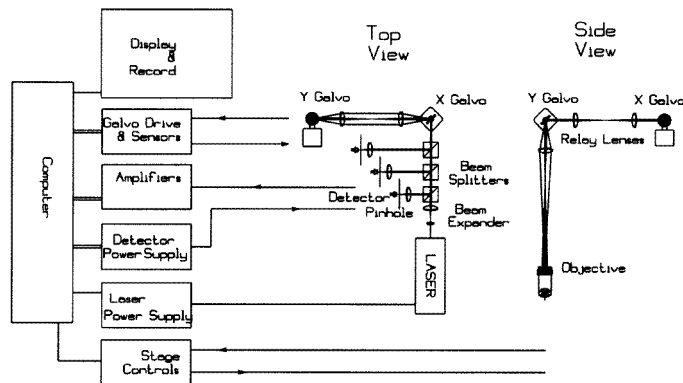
Display & Record

Top View

Side View

Y Galvo

X Galvo

Y Galvo

X Galvo

Galvo Drive & Sensors

Relay Lenses

Computer

Amplifiers

Beam Splitters

Detector

Pinhole

Beam Expander

Detector Power Supply

LASER

Objective

Laser Power Supply

Stage Controls